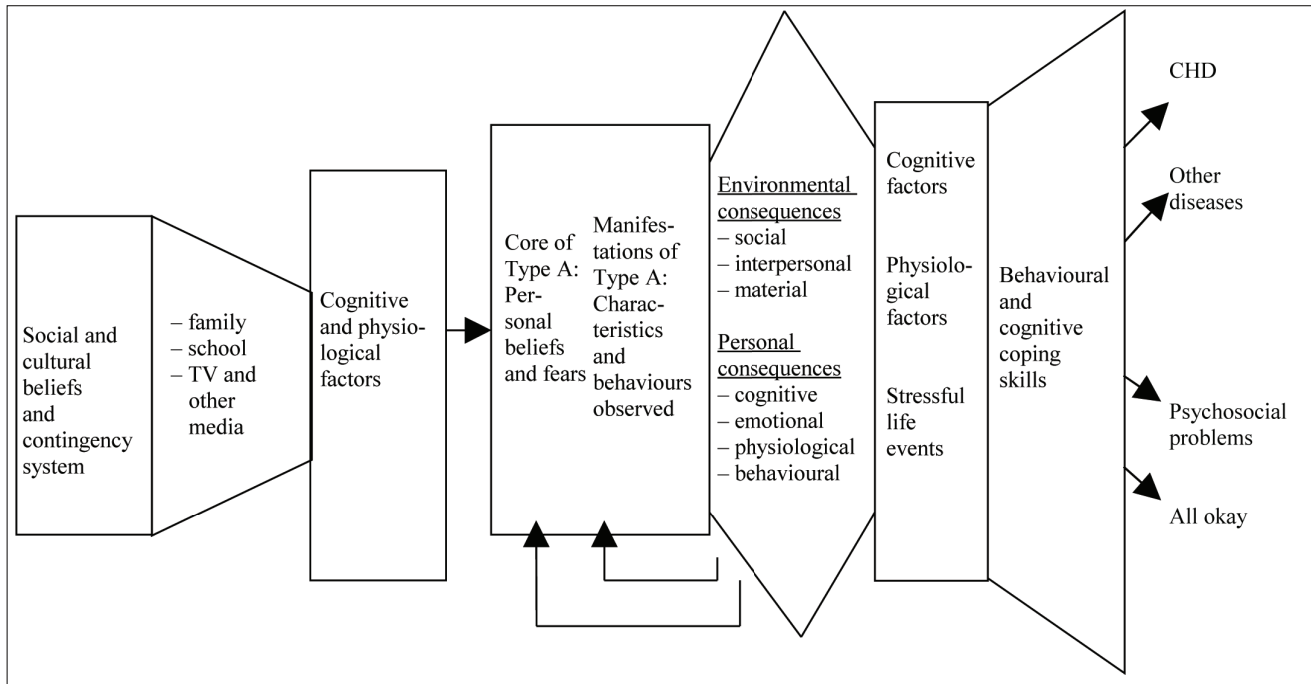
Social and cultural beliefs and contingency system

– family
– school
– TV and other media

Cognitive and physiological factors

Core of Type A: Personal beliefs and fears

Manifestations of Type A: Characteristics and behaviours observed

Environmental consequences
– social
– interpersonal
– material

Personal consequences
– cognitive
– emotional
– physiological
– behavioural

Cognitive factors

Physiological factors

Stressful life events

Behavioural and cognitive coping skills

CHD

Other diseases

Psychosocial problems

All okay